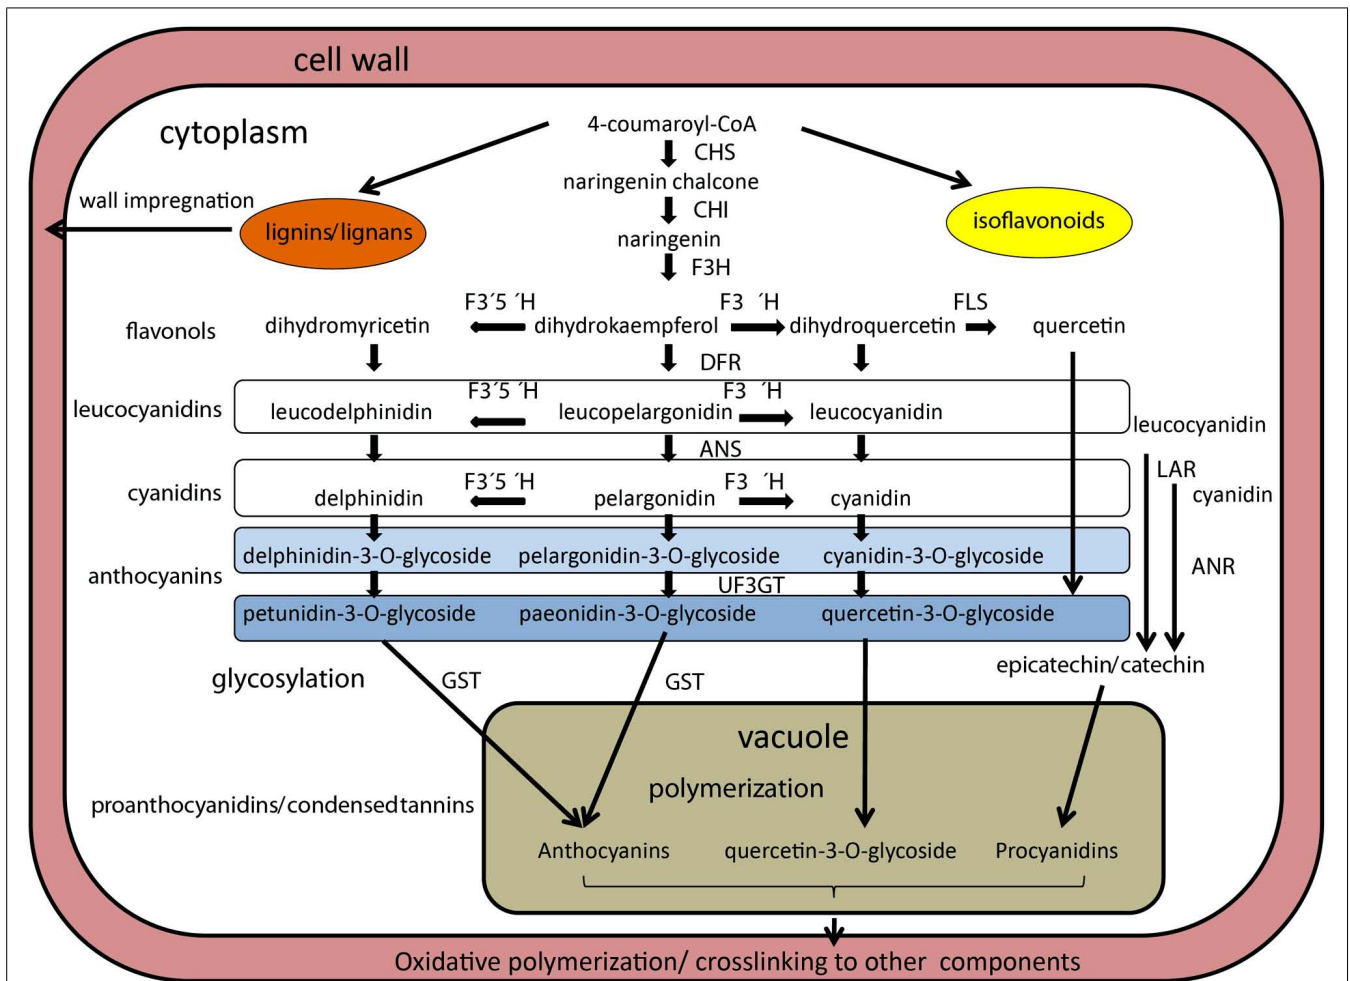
cell wall

cytoplasm

4-coumaroyl-CoA

CHS

naringenin chalcone

CHI

naringenin

F3H

wall impregnation

lignins/lignans

isoflavonoids

flavonols

F3´5 ´H

F3 ´H

FLS

dihydromyricetin

dihydrokaempferol

dihydroquercetin

quercetin

DFR

leucocyanidins

F3´5 ´H

F3 ´H

leucodelphinidin

leucopelargonidin

leucocyanidin

leucocyanidin

ANS

LAR

cyanidins

F3´5 ´H

F3 ´H

delphinidin

pelargonidin

cyanidin

cyanidin

anthocyanins

delphinidin-3-O-glycoside

pelargonidin-3-O-glycoside

cyanidin-3-O-glycoside

ANR

UF3GT

petunidin-3-O-glycoside

paeonidin-3-O-glycoside

quercetin-3-O-glycoside

epicatechin/catechin

glycosylation

GST

GST

vacuole

polymerization

proanthocyanidins/condensedtannins

Anthocyanins

quercetin-3-O-glycoside

Procyanidins

Oxidative polymerization/ crosslinking to other components